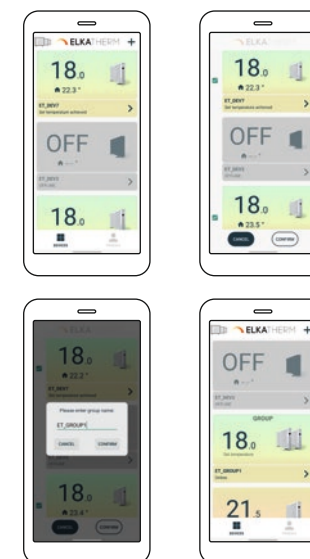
ELKATHERM +

18.0

22.3°

ET_DEV7

Set temperature achieved

OFF

ET_DEV3

18.0

DEVICES

ELKA

18.0

22.3°

ET_DEV7

Set temperature achieved

OFF

ET_DEV3

18.0

23.5°

CANCEL

CONFIRM

ELKA

18.0

22.2°

ET_DEV7

Please enter group name:

ET_GROUP1

CANCEL

CONFIRM

18.0

23.4°

CANCEL

CONFIRM

ELKATHERM +

OFF

ET_DEV3

GROUP

18.0

Set temperature

ET_GROUP1

Online

21.5

DEVICES